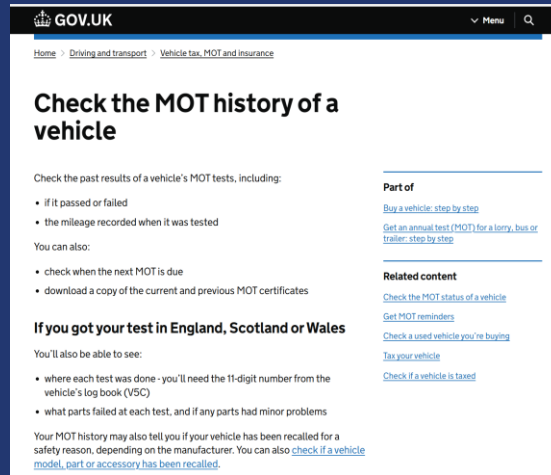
GOV.UK

Menu

Home > Driving and transport > Vehicle tax, MOT and insurance

Check the MOT history of a vehicle

Check the past results of a vehicle's MOT tests, including:

• if it passed or failed
• the mileage recorded when it was tested

You can also:

• check when the next MOT is due
• download a copy of the current and previous MOT certificates

If you got your test in England, Scotland or Wales

You'll also be able to see:

• where each test was done - you'll need the 11-digit number from the vehicle's log book (V5C)
• what parts failed at each test, and if any parts had minor problems

Your MOT history may also tell you if your vehicle has been recalled for a safety reason, depending on the manufacturer. You can also check if a vehicle model, part or accessory has been recalled.

Part of

Buy a vehicle: step by step

Get an annual test (MOT) for a lorry, bus or trailer: step by step

Related content

Check the MOT status of a vehicle

Get MOT reminders

Check a used vehicle you're buying

Tax your vehicle

Check if a vehicle is taxed